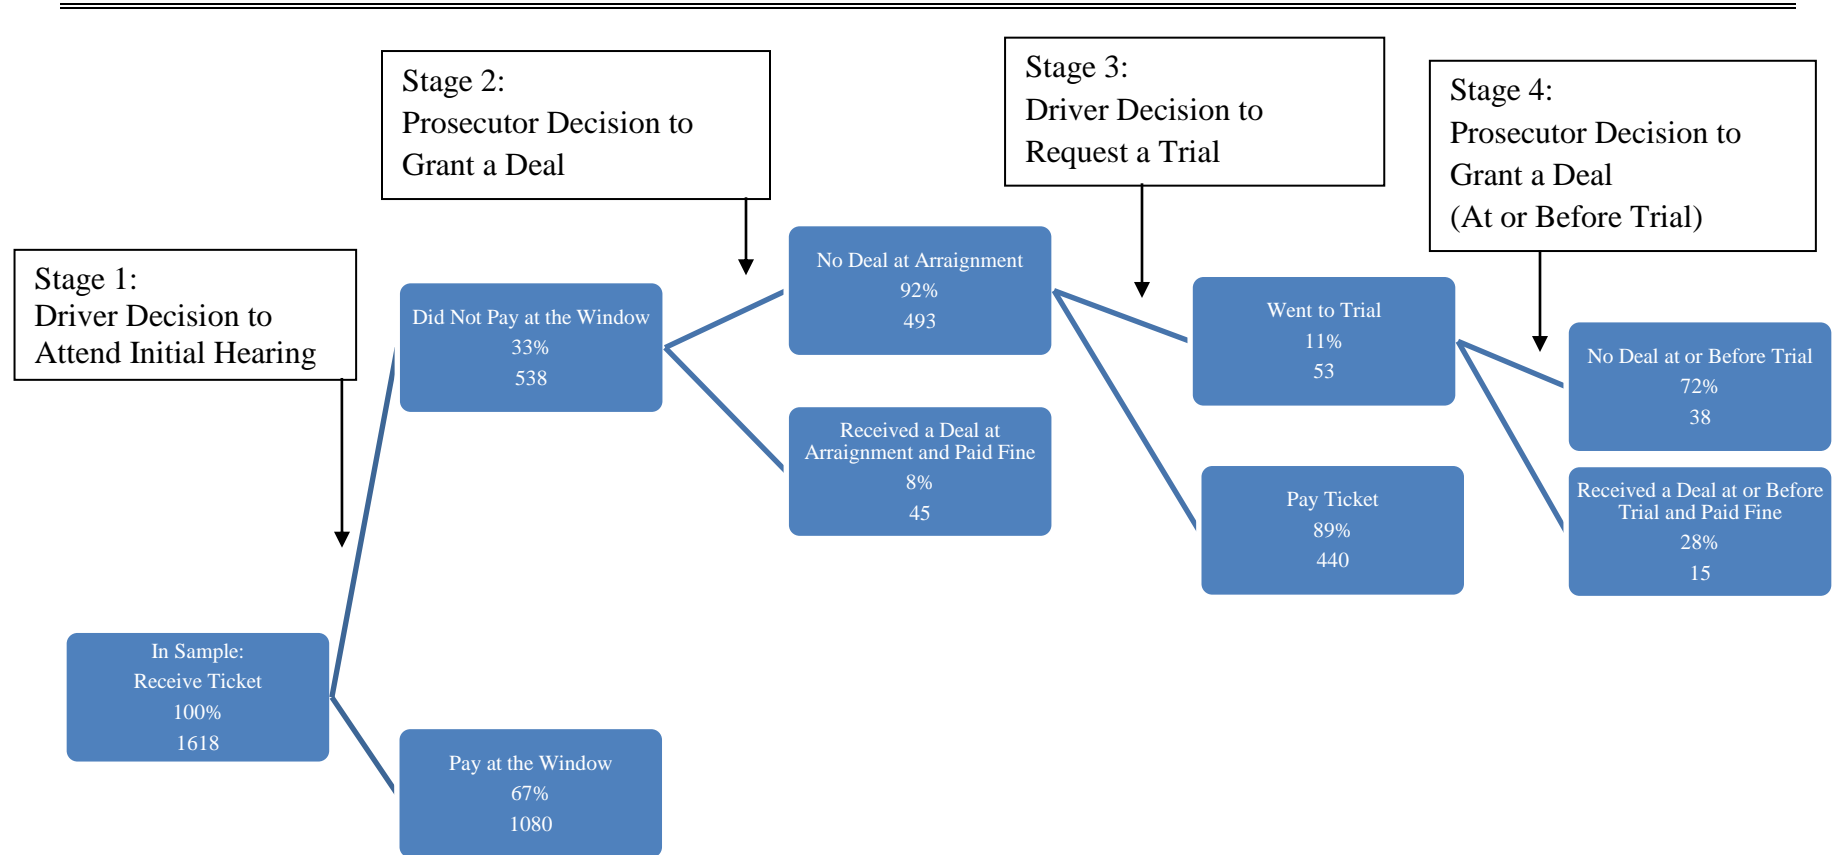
Stage 2:
Prosecutor Decision to Grant a Deal

Stage 3:
Driver Decision to Request a Trial

Stage 4:
Prosecutor Decision to Grant a Deal (At or Before Trial)

Stage 1:
Driver Decision to Attend Initial Hearing

No Deal at Arraignment
92%
493

Did Not Pay at the Window
33%
538

Went to Trial
11%
53

No Deal at or Before Trial
72%
38

Received a Deal at Arraignment and Paid Fine
8%
45

Pay Ticket
89%
440

Received a Deal at or Before Trial and Paid Fine
28%
15

In Sample:
Receive Ticket
100%
1618

Pay at the Window
67%
1080